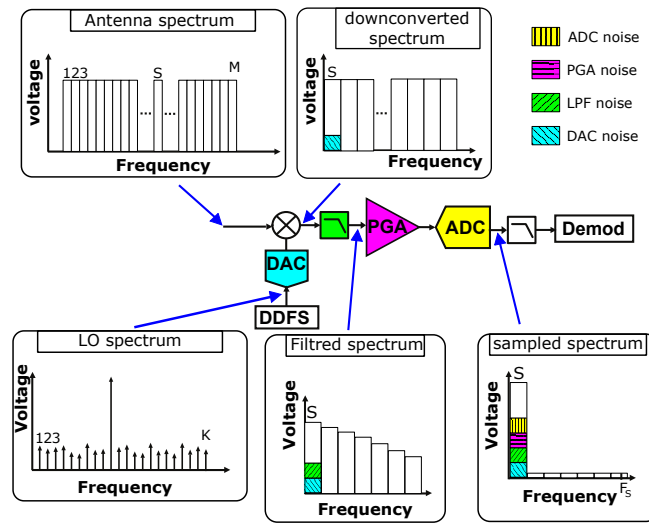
Antenna spectrum

voltage

123

S

...

...

M

Frequency

downconverted spectrum

S

voltage

...

Frequency

ADC noise

PGA noise

LPF noise

DAC noise

PGA

ADC

Demod

DAC

DDFS

LO spectrum

Voltage

123

K

Frequency

Filtred spectrum

Voltage

S

Frequency

sampled spectrum

S

Voltage

Frequency

$F_S$